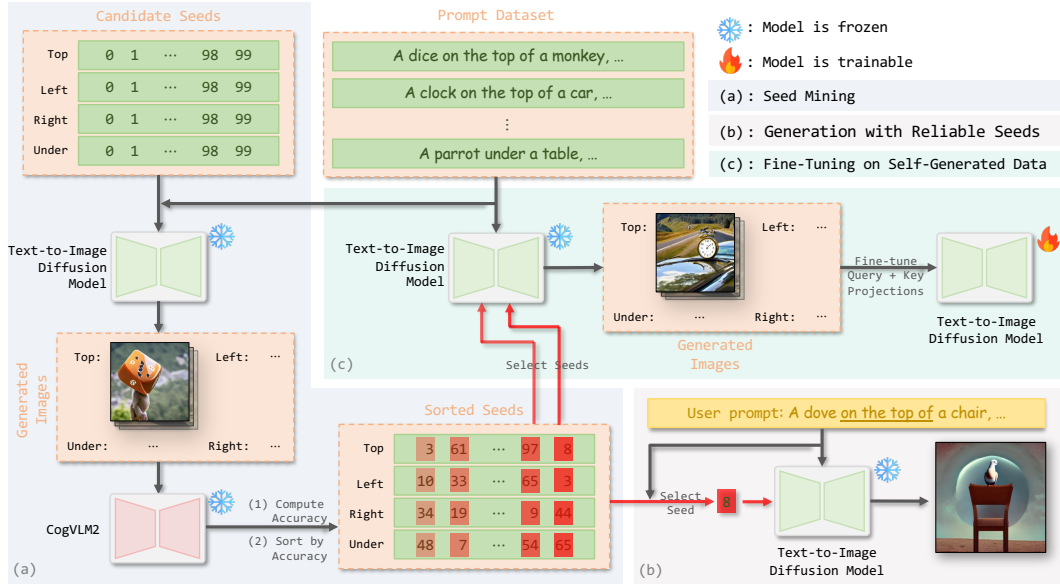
Candidate Seeds

| Top | 0 | 1 | ⋯ | 98 | 99 |
|---|---|---|---|---|---|
| Left | 0 | 1 | ⋯ | 98 | 99 |
| Right | 0 | 1 | ⋯ | 98 | 99 |
| Under | 0 | 1 | ⋯ | 98 | 99 |

Prompt Dataset

A dice on the top of a monkey, ...

A clock on the top of a car, ...

⋮

A parrot under a table, ...

: Model is frozen

: Model is trainable

(a): Seed Mining

(b): Generation with Reliable Seeds

(c): Fine-Tuning on Self-Generated Data

Text-to-Image Diffusion Model

Text-to-Image Diffusion Model

Top: Left: ⋯

Under: Right: ⋯

Fine-tune Query + Key Projections

Text-to-Image Diffusion Model

Generated Images

(c)

Select Seeds

Generated Images

Top: Left: ⋯

Under: ⋯ Right: ⋯

Sorted Seeds

| Top | 3 | 61 | ⋯ | 97 | 8 |
|---|---|---|---|---|---|
| Left | 10 | 33 | ⋯ | 65 | 3 |
| Right | 34 | 19 | ⋯ | 9 | 44 |
| Under | 48 | 7 | ⋯ | 54 | 65 |

User prompt: A dove on the top of a chair, ...

CogVLM2

(1) Compute Accuracy

(2) Sort by Accuracy

Select Seed

8

Text-to-Image Diffusion Model

(a)

(b)